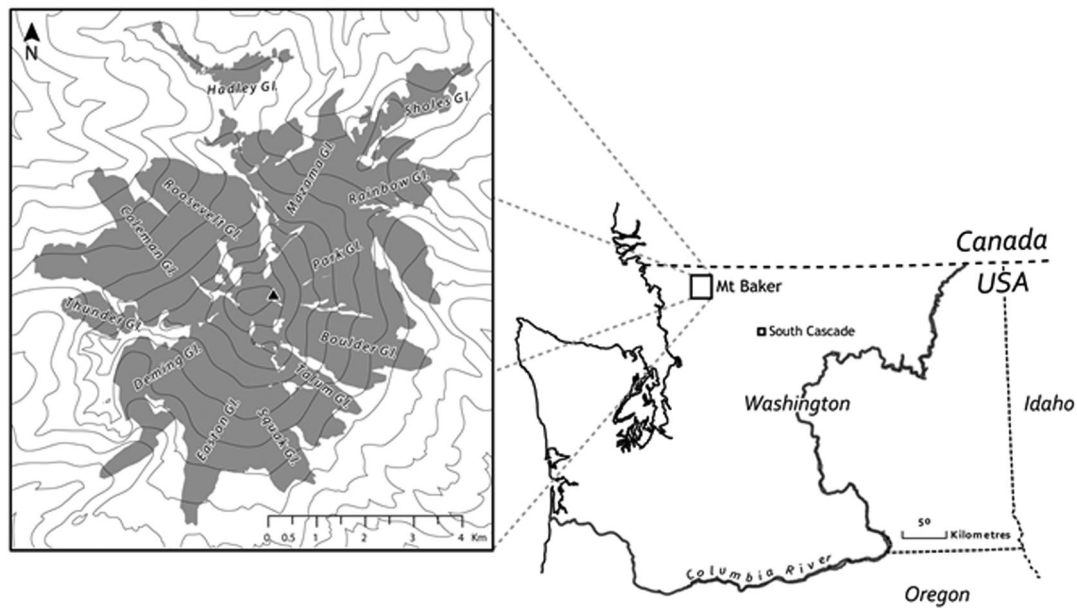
N

Hadley Gl.

Sholes Gl.

Mazama Gl.

Roosevelt Gl.

Rainbow Gl.

Coleman Gl.

Park Gl.

Thunder Gl.

Boulder Gl.

Deming Gl.

Talum Gl.

Easton Gl.

Squak Gl.

0 0.5 1 2 3 4 Km

Canada

USA

Mt Baker

South Cascade

Washington

Idaho

50 Kilometres

Columbia River

Oregon